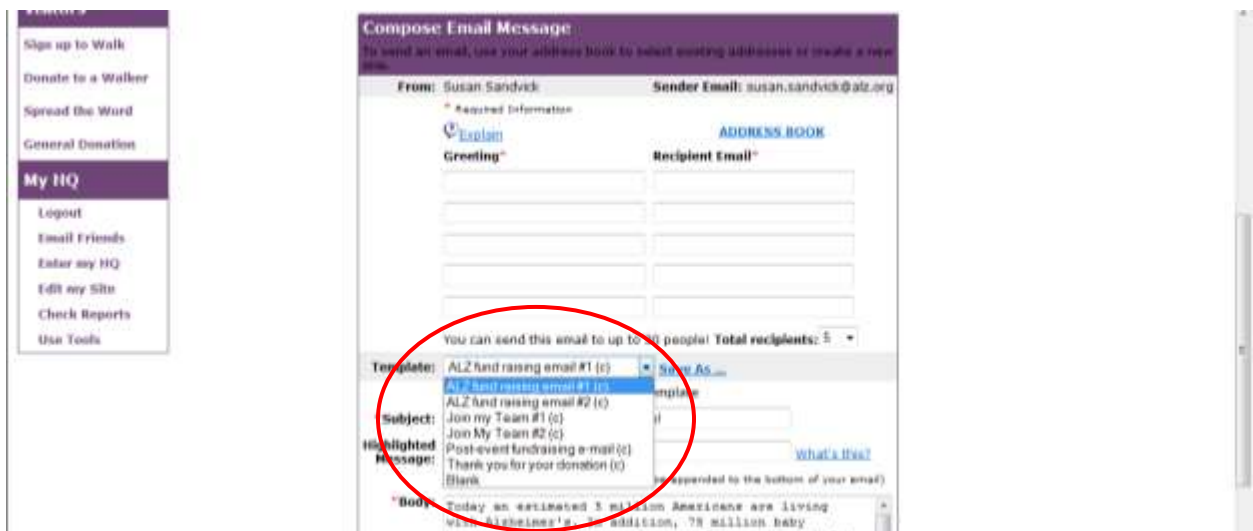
Sign up to Walk
Donate to a Walker
Spread the Word
General Donation

My HQ
Logout
Email Friends
Enter my HQ
Edit my Site
Check Reports
Use Tools

Compose Email Message
To send an email, use your address book to select existing addresses or create a new one.

From: Susan Sandvick
Sender Email: susan.sandvick@alz.org

* Required Information

Explain
ADDRESS BOOK

Greeting*
Recipient Email*

You can send this email to up to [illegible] people! Total recipients: 5

Template: ALZ fund raising email #1 (c)
Save As ...

ALZ fund raising email #1 (c)
ALZ fund raising email #2 (c)
Join my Team #1 (c)
Join My Team #2 (c)
Post-event fundraising e-mail (c)
Thank you for your donation (c)
Blank

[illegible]mplate

*Subject:
Highlighted Message:
What's this?
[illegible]s appended to the bottom of your email)

*Body:
Today an estimated 5 million Americans are living with Alzheimer's. In addition, 78 million baby